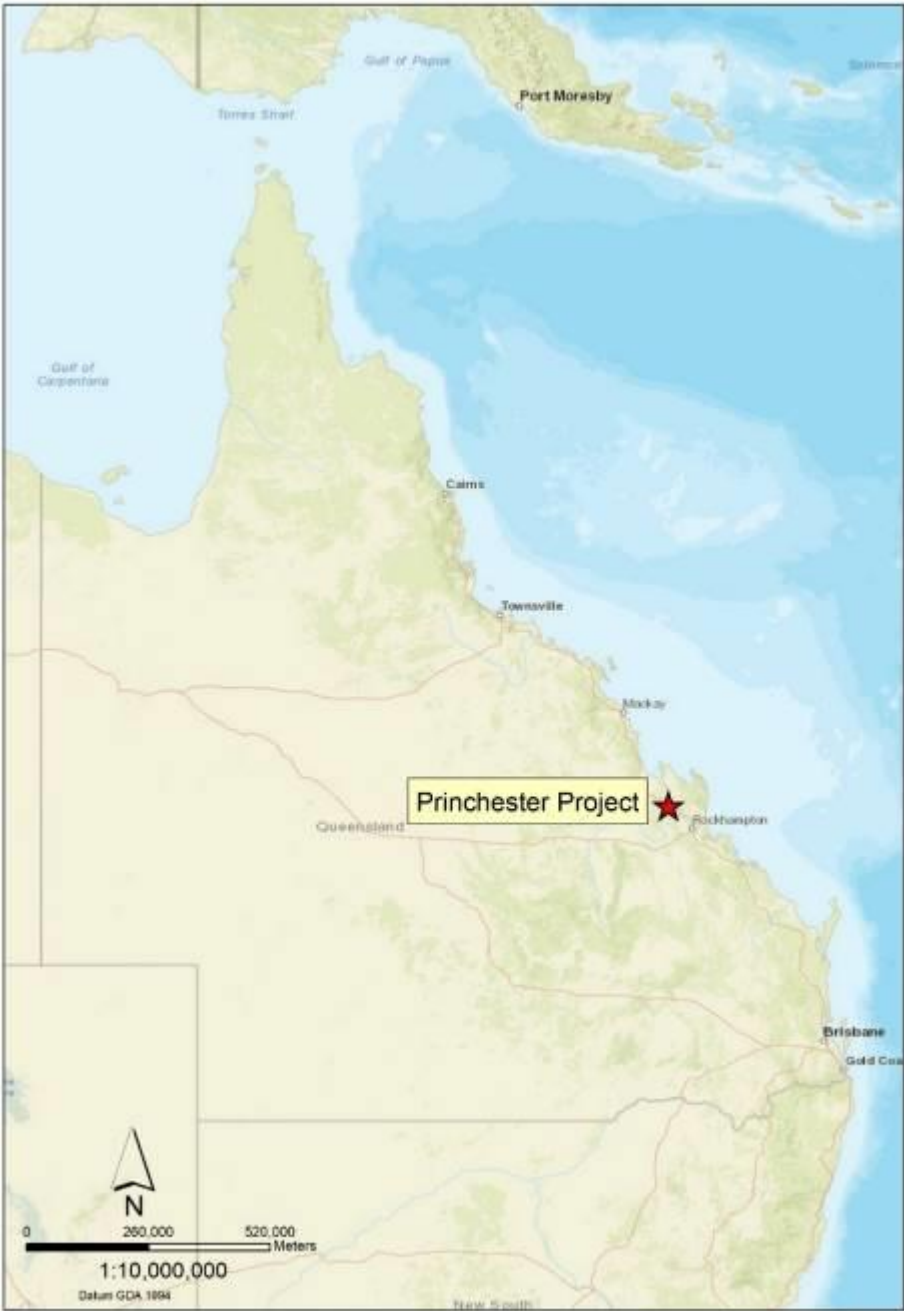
Gulf of Papua

Port Moresby

Solomon

Torres Strait

Gulf of Carpentaria

Cairns

Townsville

Mackay

Princhester Project

Queensland

Rockhampton

Brisbane

Gold Coa

N

0 260,000 520,000 Meters

1:10,000,000

Datum GDA 1994

New South